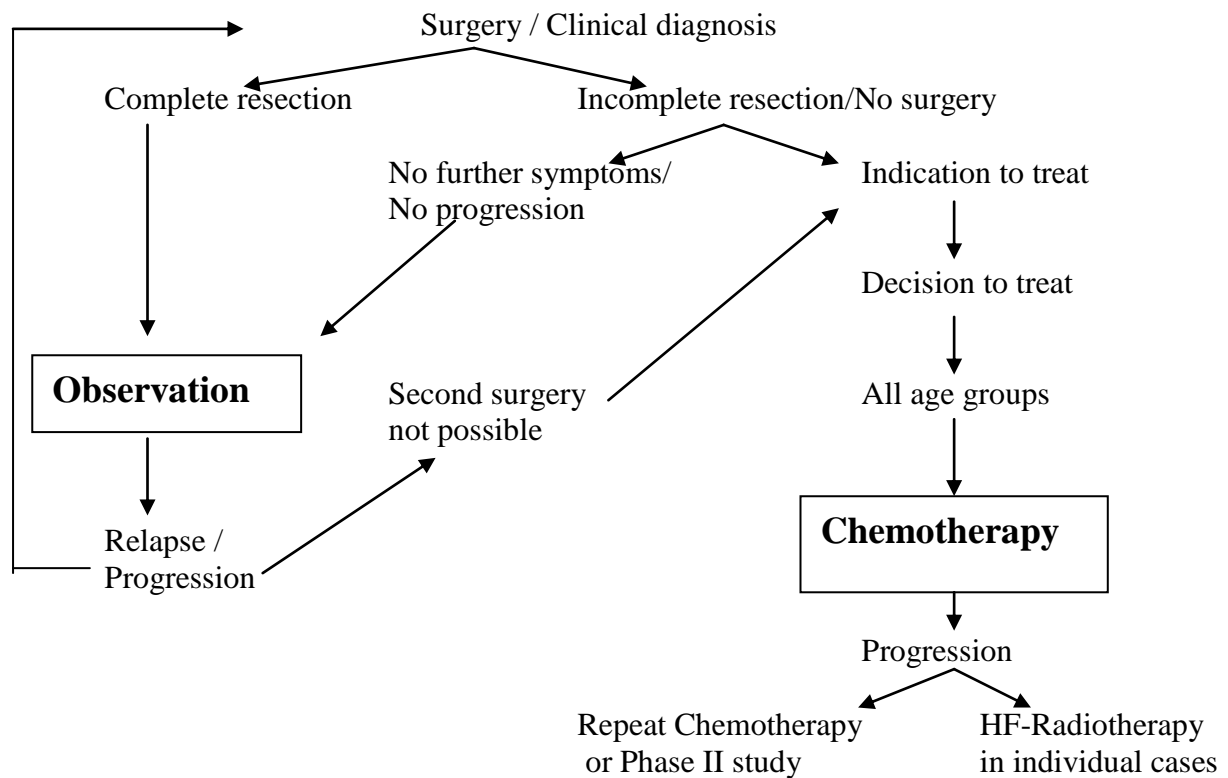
Surgery / Clinical diagnosis

Complete resection

Incomplete resection/No surgery

No further symptoms/
No progression

Indication to treat

Decision to treat

Observation

Second surgery
not possible

All age groups

Relapse /
Progression

Chemotherapy

Progression

Repeat Chemotherapy
or Phase II study

HF-Radiotherapy
in individual cases